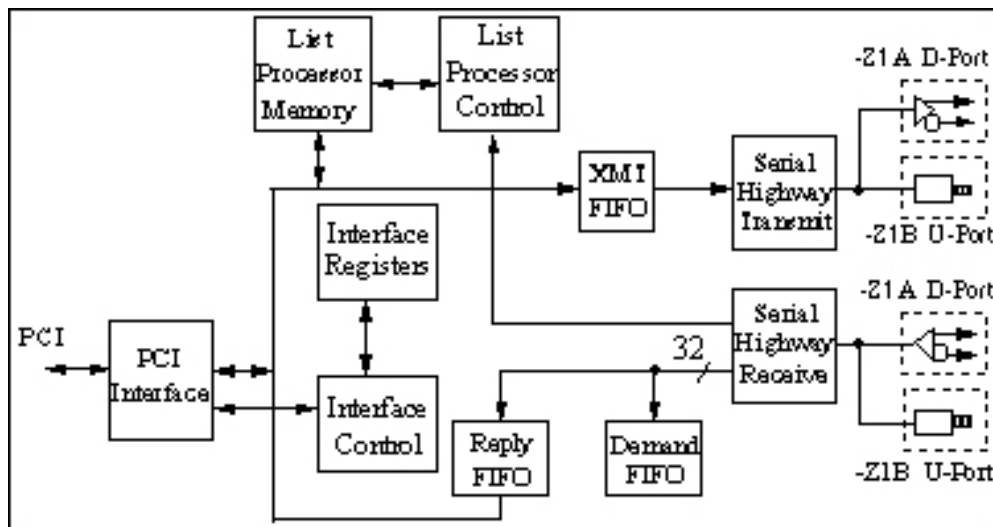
List Processor Memory

List Processor Control

-Z1A D-Port

XMI FIFO

Serial Highway Transmit

-Z1B U-Port

Interface Registers

-Z1A D-Port

PCI

PCI Interface

Serial Highway Receive

32

Interface Control

Reply FIFO

Demand FIFO

-Z1B U-Port